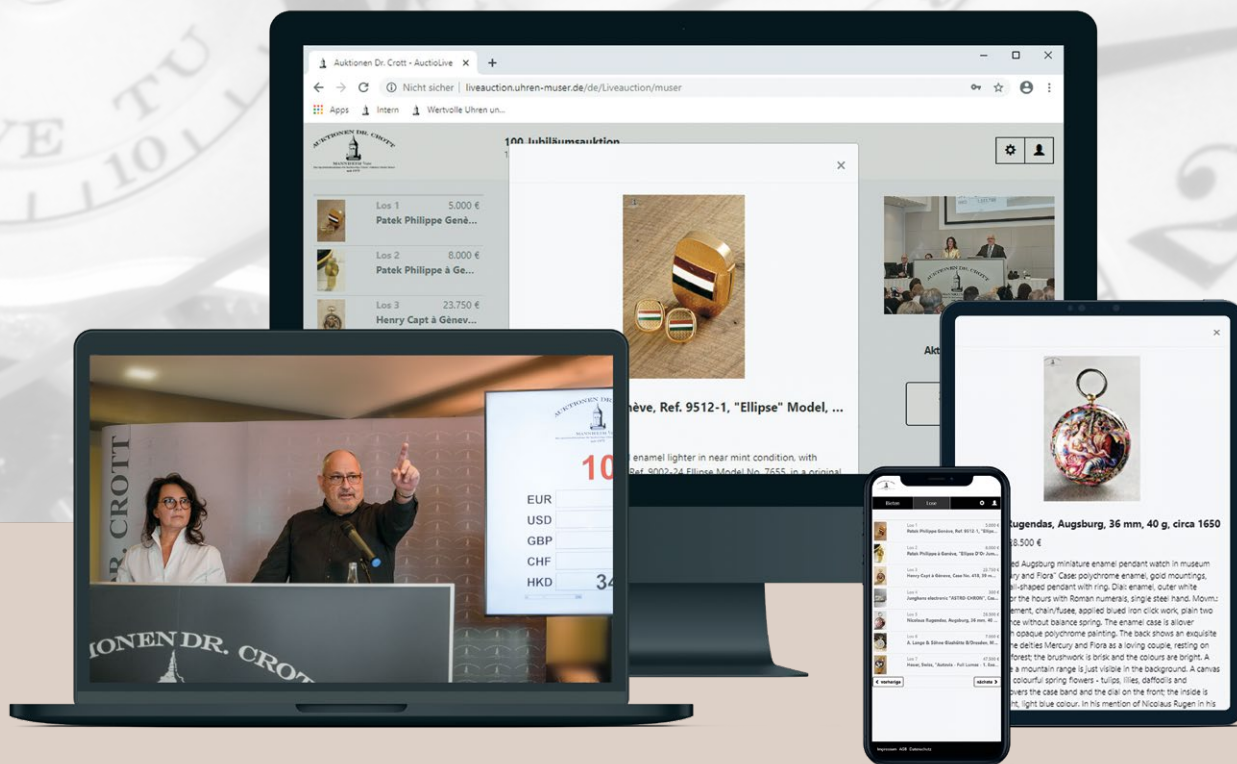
Auktionen Dr. Crott - AuctioLive ×

Nicht sicher | liveauction.uhren-muser.de/de/Liveauction/muser

Apps Intern Wertvolle Uhren un...

AUKTIONEN DR. CROTT

100. Jubiläumsauktion

Los 1 5.000 €
Patek Philippe Genè...

Los 2 8.000 €
Patek Philippe à Ge...

Los 3 23.750 €
Henry Capt à Genèv...

×

ève, Ref. 9512-1, "Ellipse" Model, ...

enamel lighter in near mint condition, with Ref. 9002-24 Ellipse Model No. 7655, in a original

Akt

AUKTIONEN DR. CROTT

10

EUR
USD
GBP
CHF
HKD 34

DR. CROTT

IONEN DR. CROT

×

ugendas, Augsburg, 36 mm, 40 g, circa 1650

8.500 €

ed Augsburg miniature enamel pendant watch in museum ry and Flora" Case: polychrome enamel, gold mountings, ll-shaped pendant with ring. Dial: enamel, outer white r the hours with Roman numerals, single steel hand. Movm.: ement, chain/fusee, applied blued iron click work, plain two nce without balance spring. The enamel case is allover h opaque polychrome painting. The back shows an exquisite e deities Mercury and Flora as a loving couple, resting on forest; the brushwork is brisk and the colours are bright. A a mountain range is just visible in the background. A canvas colourful spring flowers - tulips, lilies, daffodils and overs the case band and the dial on the front; the inside is t, light blue colour. In his mention of Nicolaus Rugen in his

Bieten Lose

Los 1 5.000 €
Patek Philippe Genève, Ref 9512-1, "Ellips...

Los 2 8.000 €
Patek Philippe à Genève, "Ellipse D'Or Jum...

Los 3 23.750 €
Henry Capt à Genève, Case No. 418, 39 m...

Los 4
Junghans electronic "ASTRO-CHRON", Ca...

Los 5 28.500 €
Nicolaus Rugendas, Augsburg, 36 mm, 40 ...

Los 6 7.000 €
A. Lange & Söhne Glashütte B/Dresden, W...

Los 7 47.000 €
Hauer, Swiss, "Autavia - Full Lumes - 1. Exe...

< vorherige nächste >

Impressum AGB Datenschutz